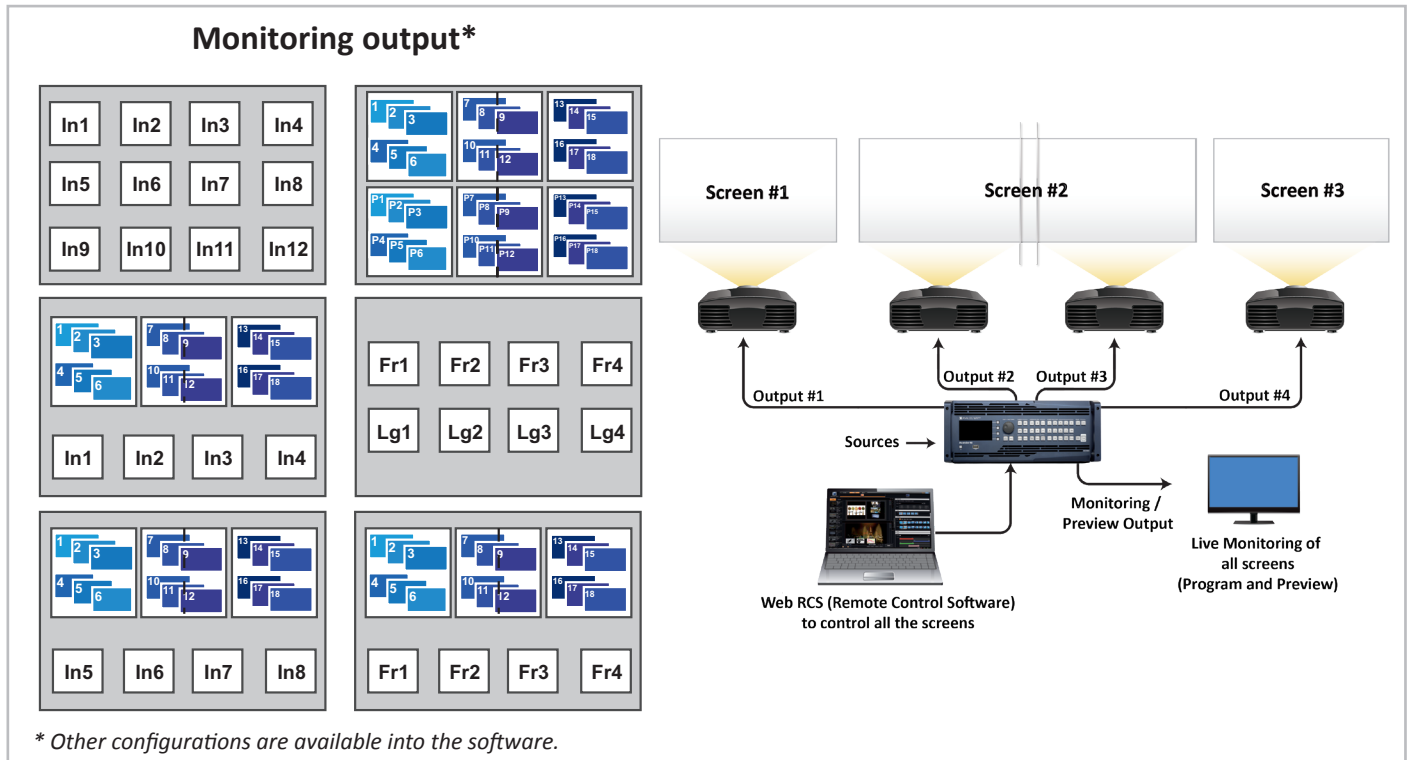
Monitoring output*

In1 In2 In3 In4
In5 In6 In7 In8
In9 In10 In11 In12

1 2 3 4 5 6 7 8 9 10 11 12 13 14 15 16 17 18
P1 P2 P3 P4 P5 P6 P7 P8 P9 P10 P11 P12 P13 P14 P15 P16 P17 P18

1 2 3 4 5 6 7 8 9 10 11 12 13 14 15 16 17 18
In1 In2 In3 In4

Fr1 Fr2 Fr3 Fr4
Lg1 Lg2 Lg3 Lg4

1 2 3 4 5 6 7 8 9 10 11 12 13 14 15 16 17 18
In5 In6 In7 In8

1 2 3 4 5 6 7 8 9 10 11 12 13 14 15 16 17 18
Fr1 Fr2 Fr3 Fr4

Screen #1
Screen #2
Screen #3

Output #1
Output #2
Output #3
Output #4

Sources

Monitoring / Preview Output

Live Monitoring of all screens (Program and Preview)

Web RCS (Remote Control Software) to control all the screens

* Other configurations are available into the software.